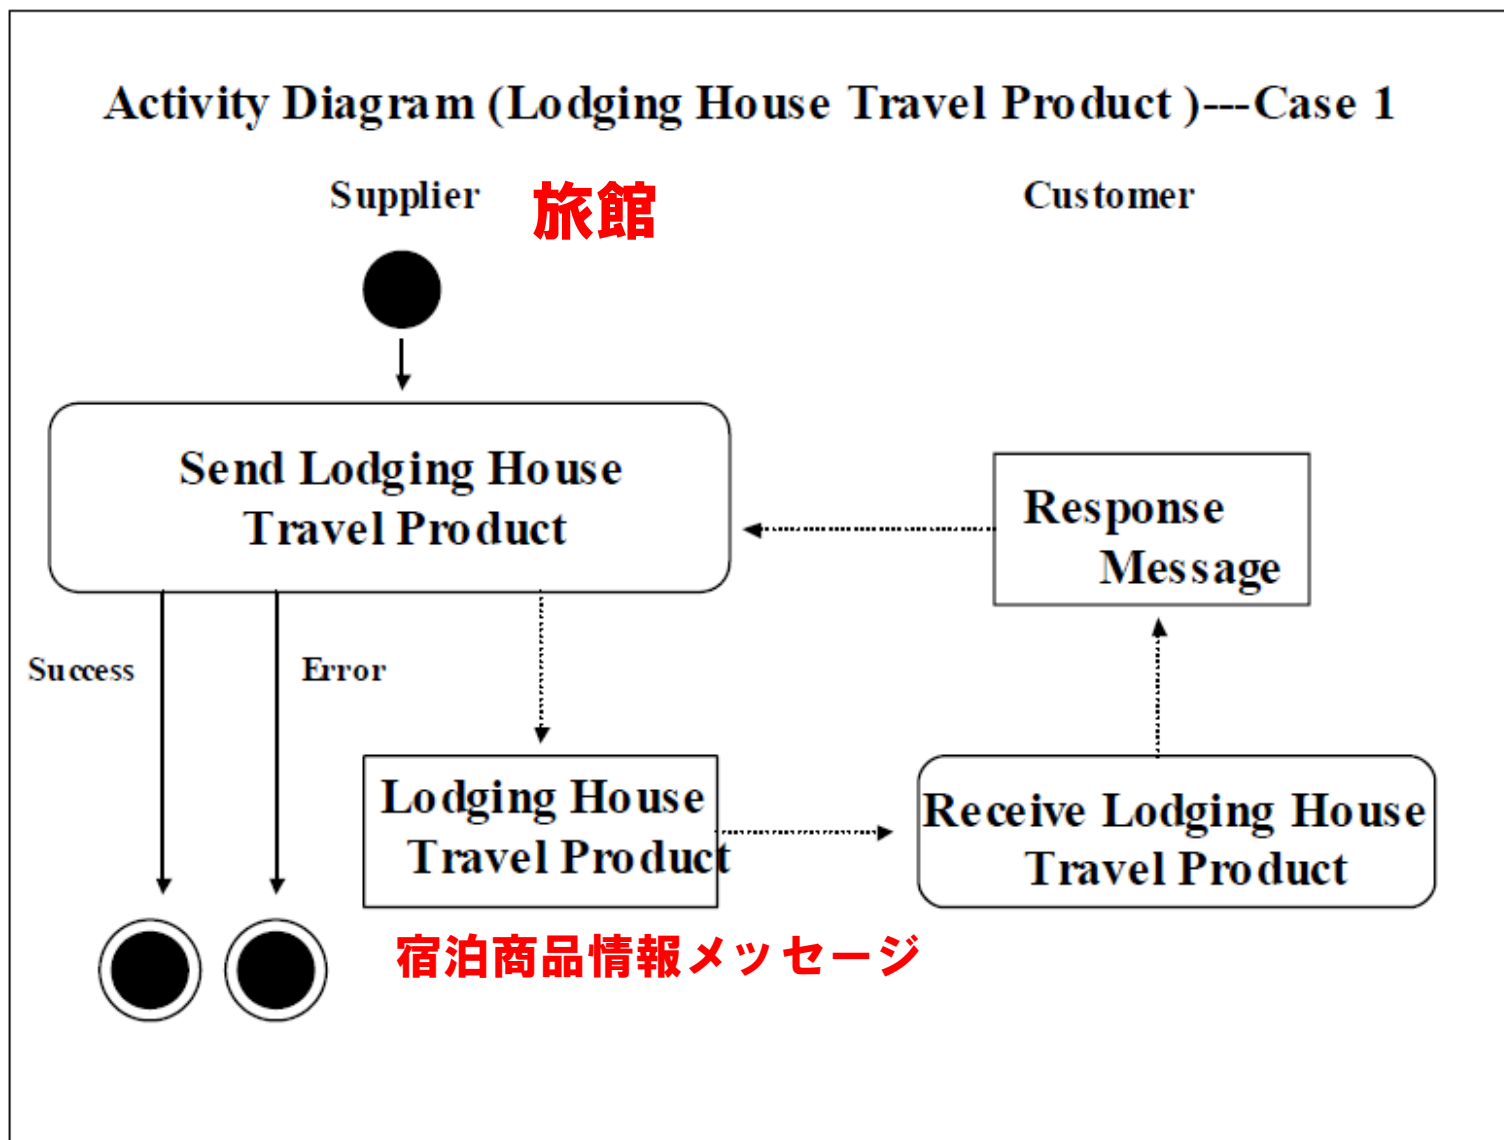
Activity Diagram (Lodging House Travel Product )---Case 1

Supplier 旅館

Customer

Send Lodging House Travel Product

Response Message

Success

Error

Lodging House Travel Product

Receive Lodging House Travel Product

宿泊商品情報メッセージ